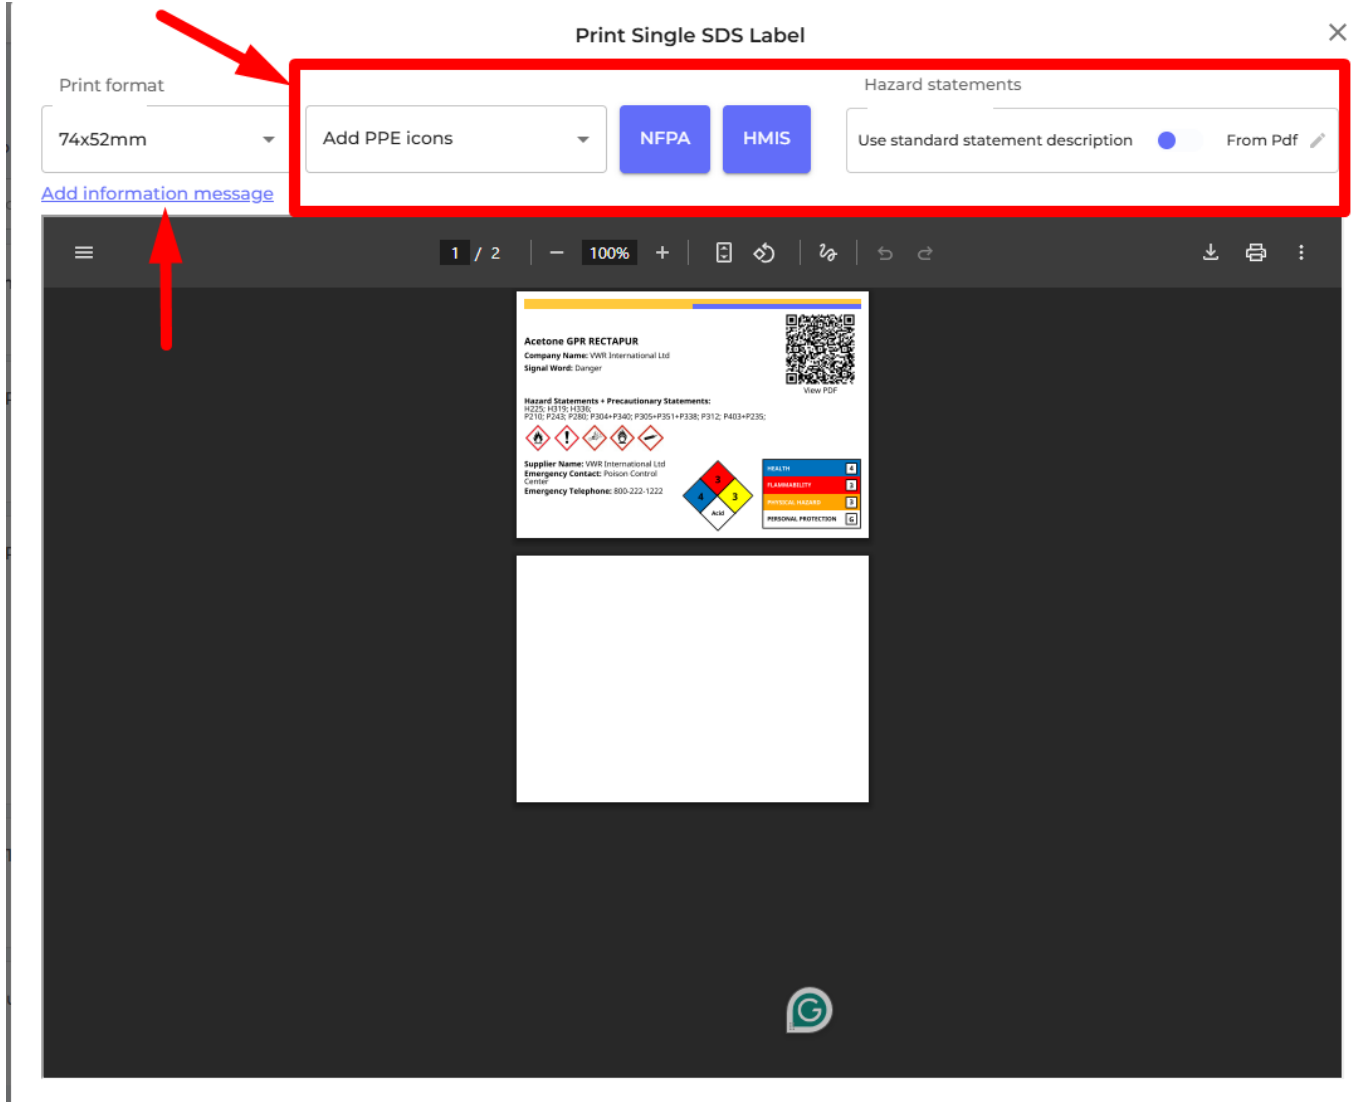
Print Single SDS Label

Print format

74x52mm

Add information message

Add PPE icons

NFPA

HMIS

Hazard statements

Use standard statement description

From Pdf

1 / 2

100%

Acetone GPR RECTAPUR

Company Name: VWR International Ltd

Signal Word: Danger

View PDF

Hazard Statements + Precautionary Statements:

H225; H319; H336;

P210; P243; P280; P304+P340; P305+P351+P338; P312; P403+P235;

Supplier Name: VWR International Ltd

Emergency Contact: Poison Control Center

Emergency Telephone: 800-222-1222

3

4

3

Acid

| HEALTH | 4 |
|---|---|
| FLAMMABILITY | 3 |
| PHYSICAL HAZARD | 3 |
| PERSONAL PROTECTION | G |